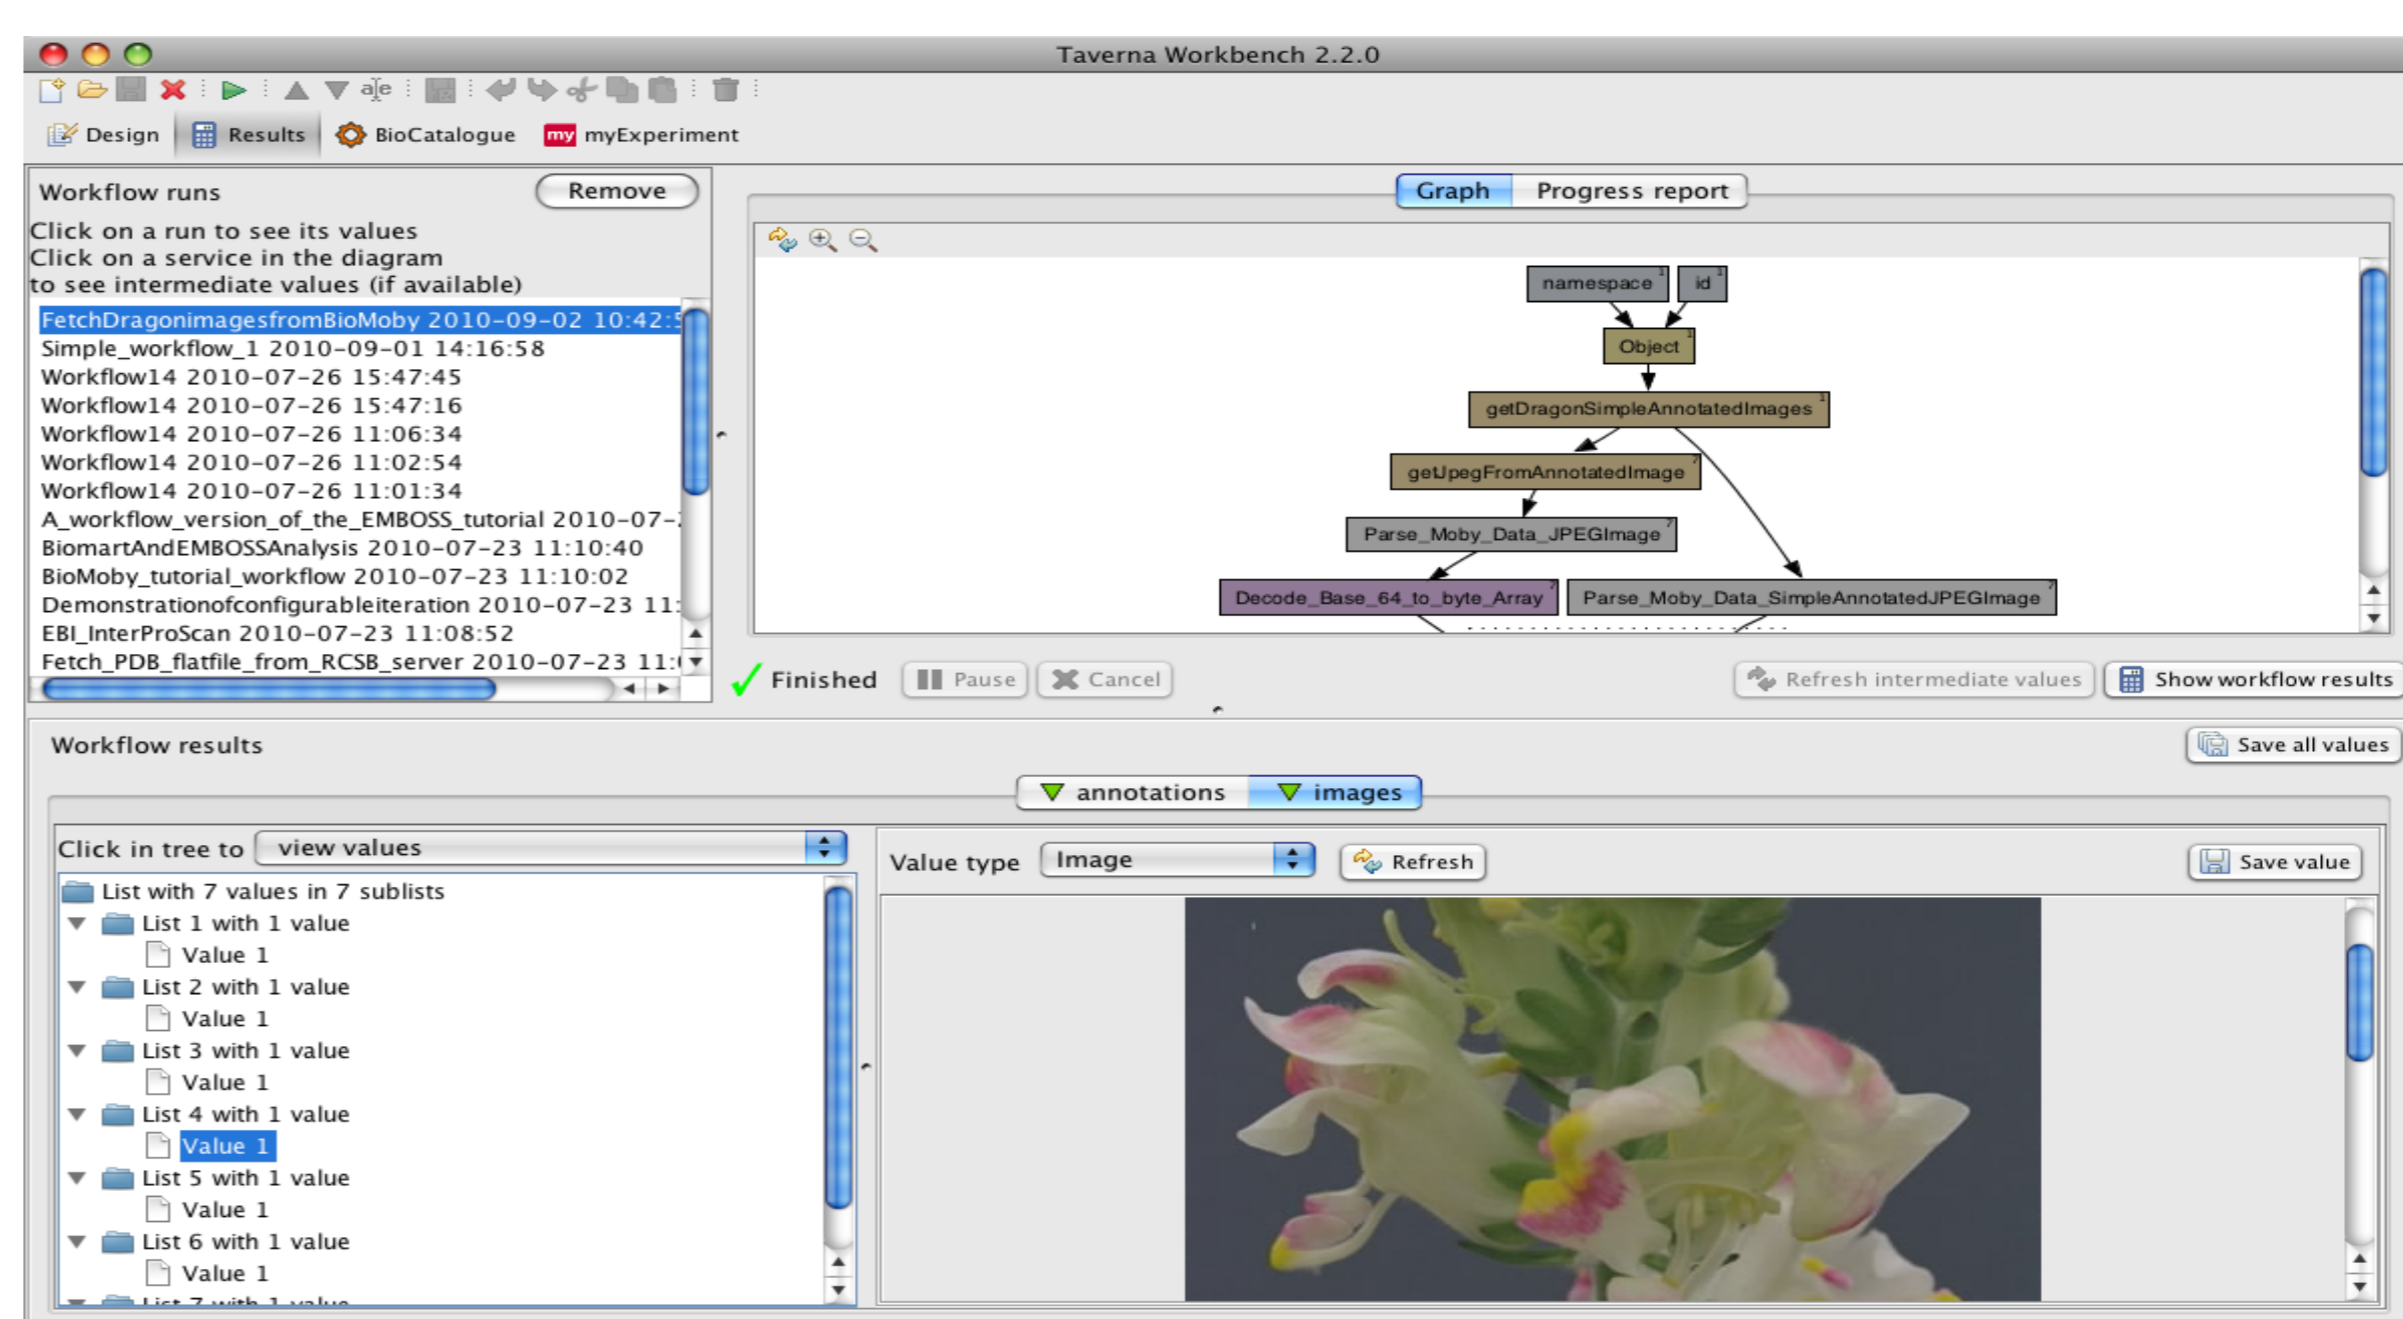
Taverna Workbench 2.2.0

Design Results BioCatalogue my myExperiment

Workflow runs Remove

Click on a run to see its values
Click on a service in the diagram
to see intermediate values (if available)

FetchDragonimagesfromBioMoby 2010-09-02 10:42:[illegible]
Simple_workflow_1 2010-09-01 14:16:58
Workflow14 2010-07-26 15:47:45
Workflow14 2010-07-26 15:47:16
Workflow14 2010-07-26 11:06:34
Workflow14 2010-07-26 11:02:54
Workflow14 2010-07-26 11:01:34
A_workflow_version_of_the_EMBOSS_tutorial 2010-07-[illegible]
BiomartAndEMBOSSAnalysis 2010-07-23 11:10:40
BioMoby_tutorial_workflow 2010-07-23 11:10:02
Demonstrationofconfigurableiteration 2010-07-23 11:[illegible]
EBI_InterProScan 2010-07-23 11:08:52
Fetch_PDB_flatfile_from_RCSB_server 2010-07-23 11:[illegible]

Graph Progress report

namespace id
Object
getDragonSimpleAnnotatedImages
getJpegFromAnnotatedImage
Parse_Moby_Data_JPEGImage
Decode_Base_64_to_byte_Array Parse_Moby_Data_SimpleAnnotatedJPEGImage

Finished Pause Cancel Refresh intermediate values Show workflow results

Workflow results Save all values

annotations images

Click in tree to view values

List with 7 values in 7 sublists
List 1 with 1 value
Value 1
List 2 with 1 value
Value 1
List 3 with 1 value
Value 1
List 4 with 1 value
Value 1
List 5 with 1 value
Value 1
List 6 with 1 value
Value 1
List 7 with 1 value

Value type Image Refresh Save value